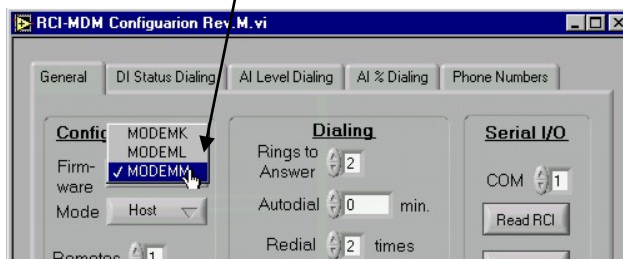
RCI-MDM Configuarion Rev.M.vi

General | DI Status Dialing | AI Level Dialing | AI % Dialing | Phone Numbers

Confi

MODEMK
MODEML
✓ MODEMM

Firmware

Mode Host

Remotes 1

Dialing

Rings to Answer 2

Autodial 0 min.

Redial 2 times

Serial I/O

COM 1

Read RCI